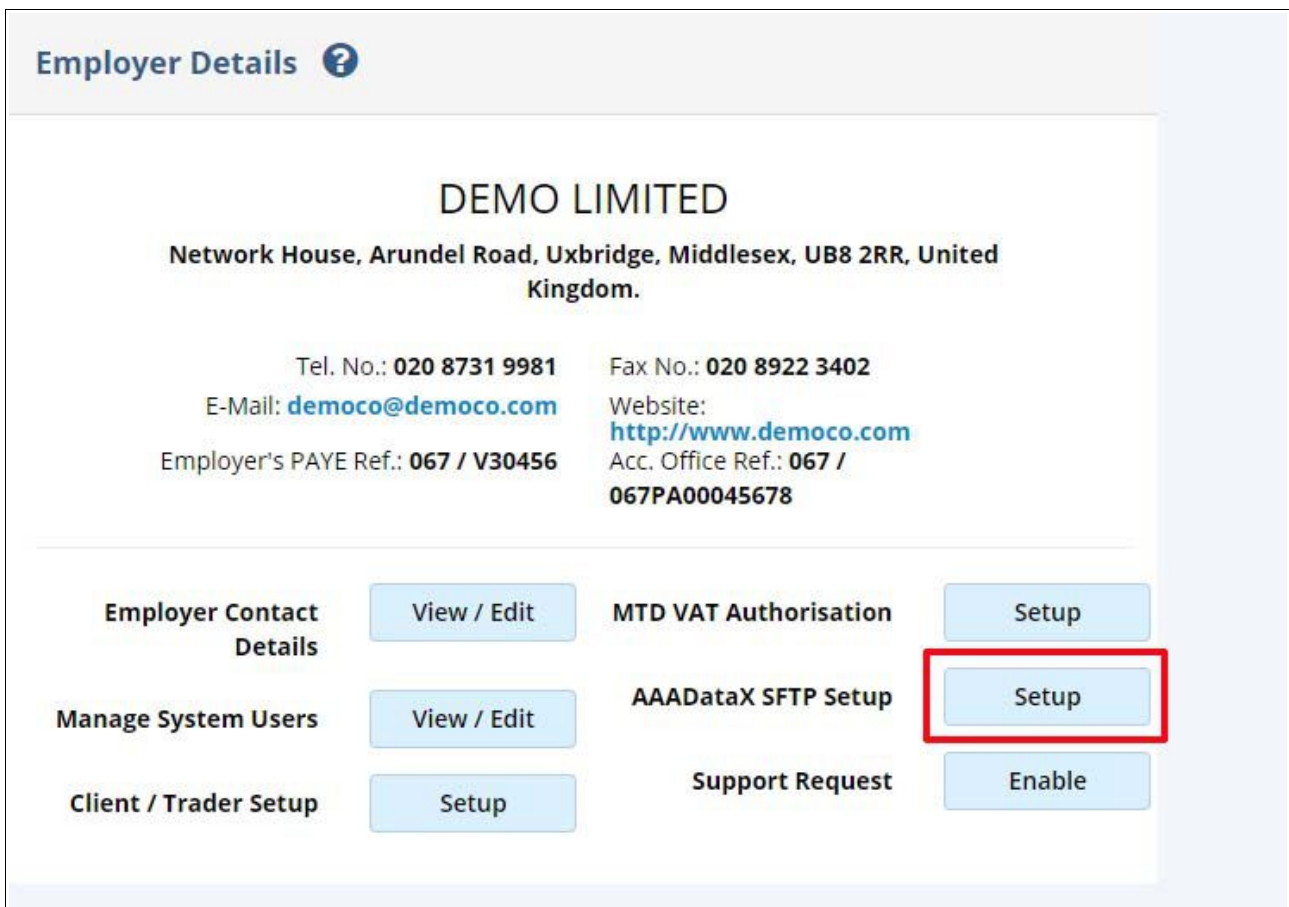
Employer Details

DEMO LIMITED

Network House, Arundel Road, Uxbridge, Middlesex, UB8 2RR, United Kingdom.

Tel. No.: 020 8731 9981

E-Mail: democo@democo.com

Employer's PAYE Ref.: 067 / V30456

Fax No.: 020 8922 3402

Website: http://www.democo.com

Acc. Office Ref.: 067 / 067PA00045678

Employer Contact Details View / Edit

Manage System Users View / Edit

Client / Trader Setup Setup

MTD VAT Authorisation Setup

AAADataX SFTP Setup Setup

Support Request Enable